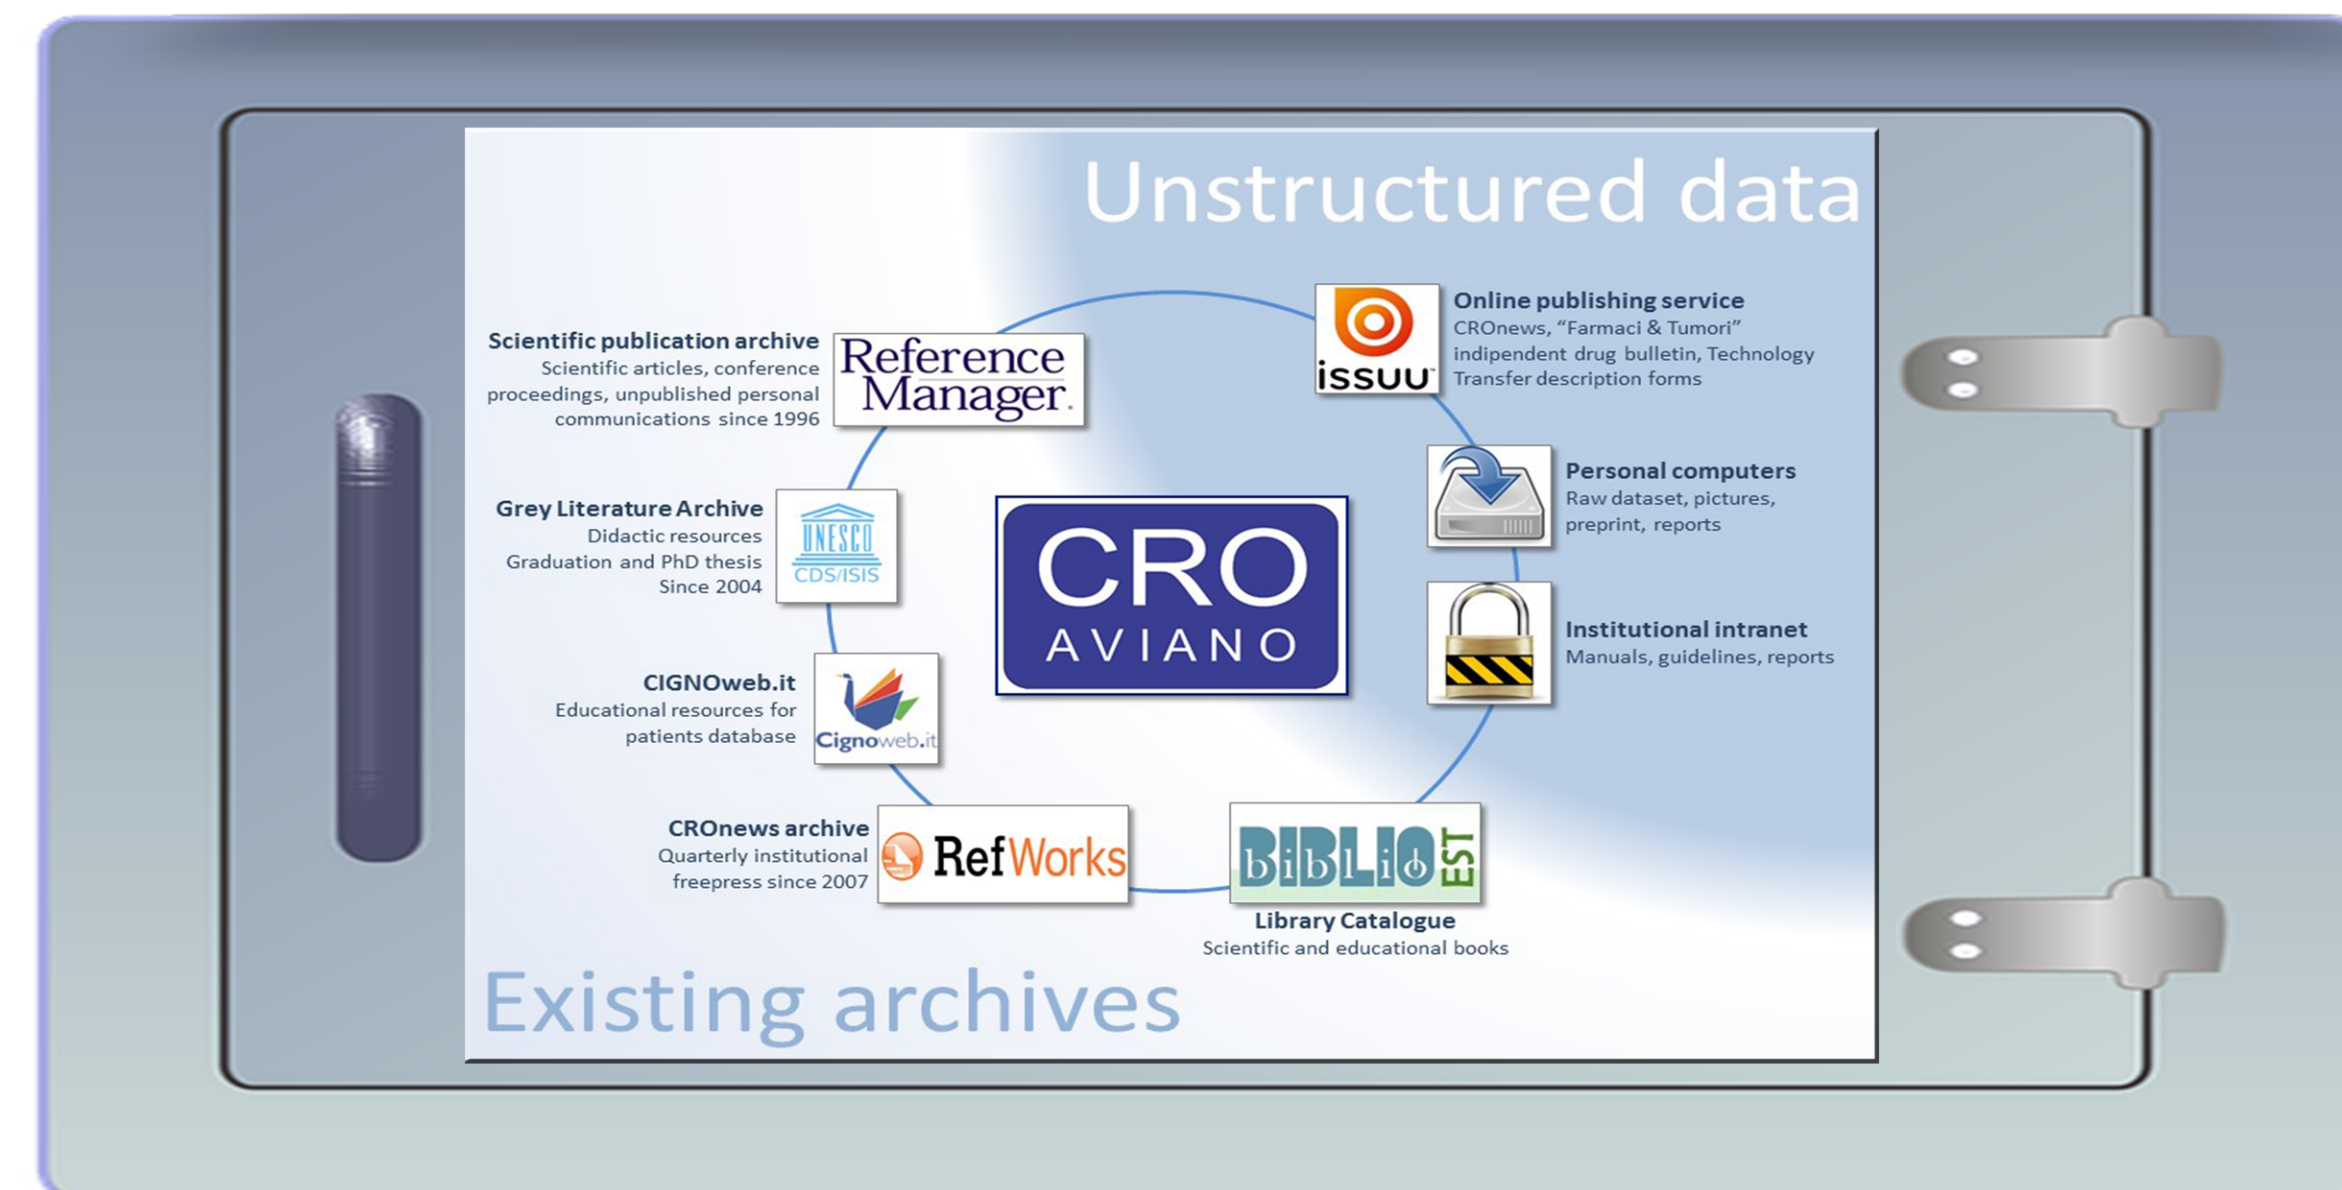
Unstructured data

Scientific publication archive
Scientific articles, conference proceedings, unpublished personal communications since 1996

Reference Manager.

issuu

Online publishing service
CROnews, "Farmaci & Tumori" indipendent drug bulletin, Technology Transfer description forms

Grey Literature Archive
Didactic resources
Graduation and PhD thesis
Since 2004

UNESCO CDS/ISIS

CRO AVIANO

Personal computers
Raw dataset, pictures, preprint, reports

Institutional intranet
Manuals, guidelines, reports

CIGNOweb.it
Educational resources for patients database

Cignoweb.it

CROnews archive
Quarterly institutional freepress since 2007

RefWorks

BiBLiO EST

Library Catalogue
Scientific and educational books

Existing archives